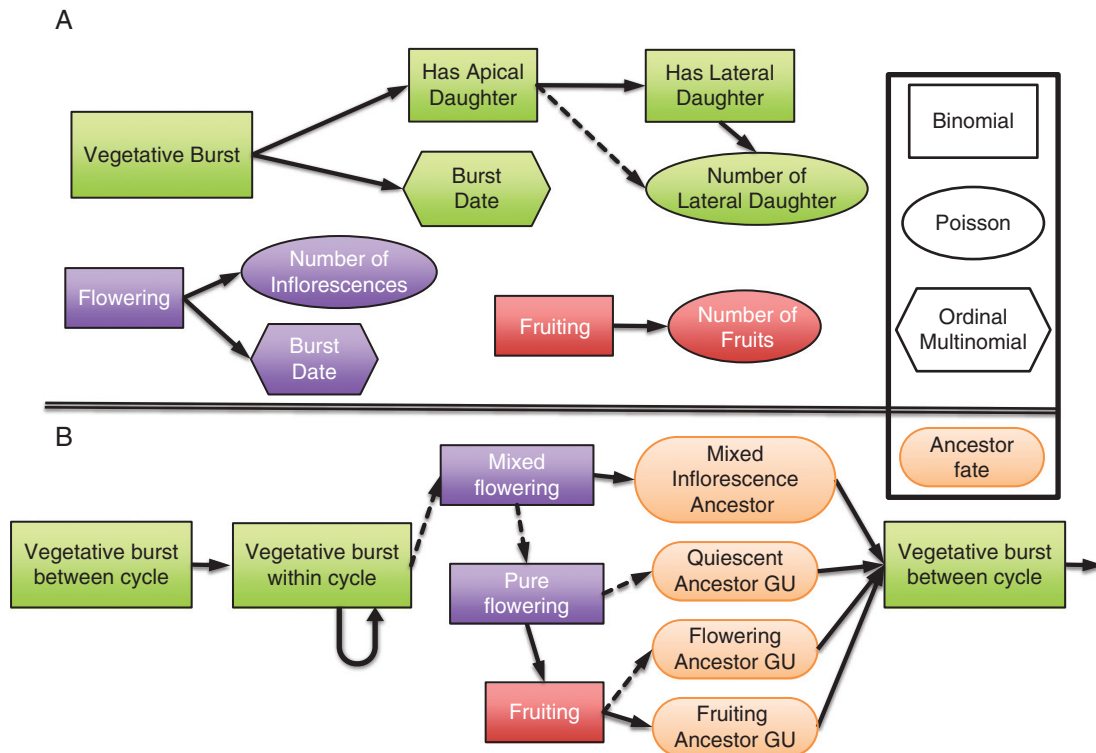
A

Vegetative Burst

Has Apical Daughter

Has Lateral Daughter

Burst Date

Number of Lateral Daughter

Binomial

Poisson

Ordinal Multinomial

Flowering

Number of Inflorescences

Burst Date

Fruiting

Number of Fruits

B

Ancestor fate

Vegetative burst between cycle

Vegetative burst within cycle

Mixed flowering

Mixed Inflorescence Ancestor

Pure flowering

Quiescent Ancestor GU

Flowering Ancestor GU

Fruiting

Fruiting Ancestor GU

Vegetative burst between cycle